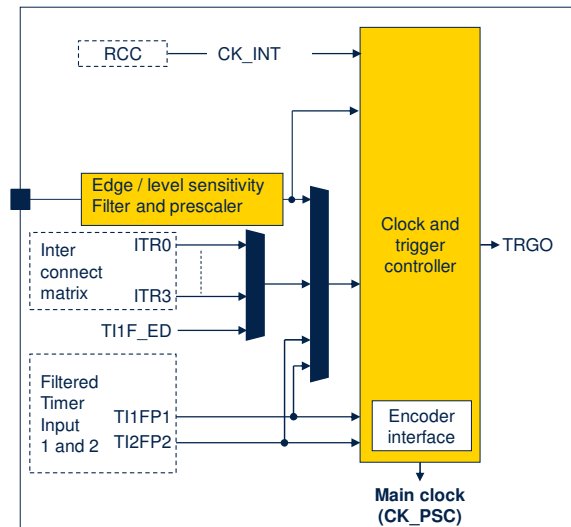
RCC

CK_INT

Edge / level sensitivity
Filter and prescaler

Inter connect matrix

ITR0

ITR3

TI1F_ED

Filtered Timer Input 1 and 2

TI1FP1

TI2FP2

Clock and trigger controller

TRGO

Encoder interface

Main clock (CK_PSC)